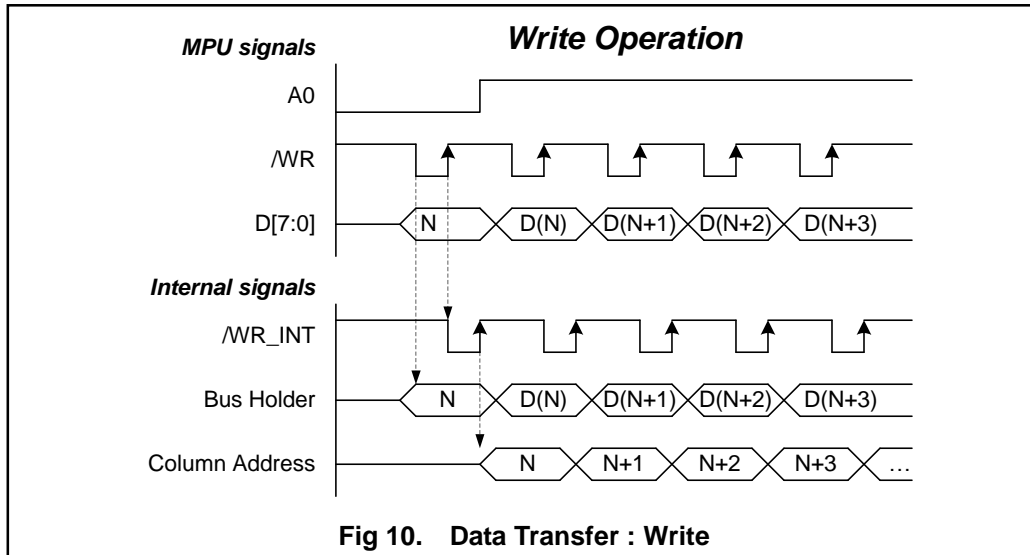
MPU signals

Write Operation

A0

/WR

D[7:0]

N

D(N)

D(N+1)

D(N+2)

D(N+3)

Internal signals

/WR_INT

Bus Holder

N

D(N)

D(N+1)

D(N+2)

D(N+3)

Column Address

N

N+1

N+2

N+3

…

Fig 10. Data Transfer : Write